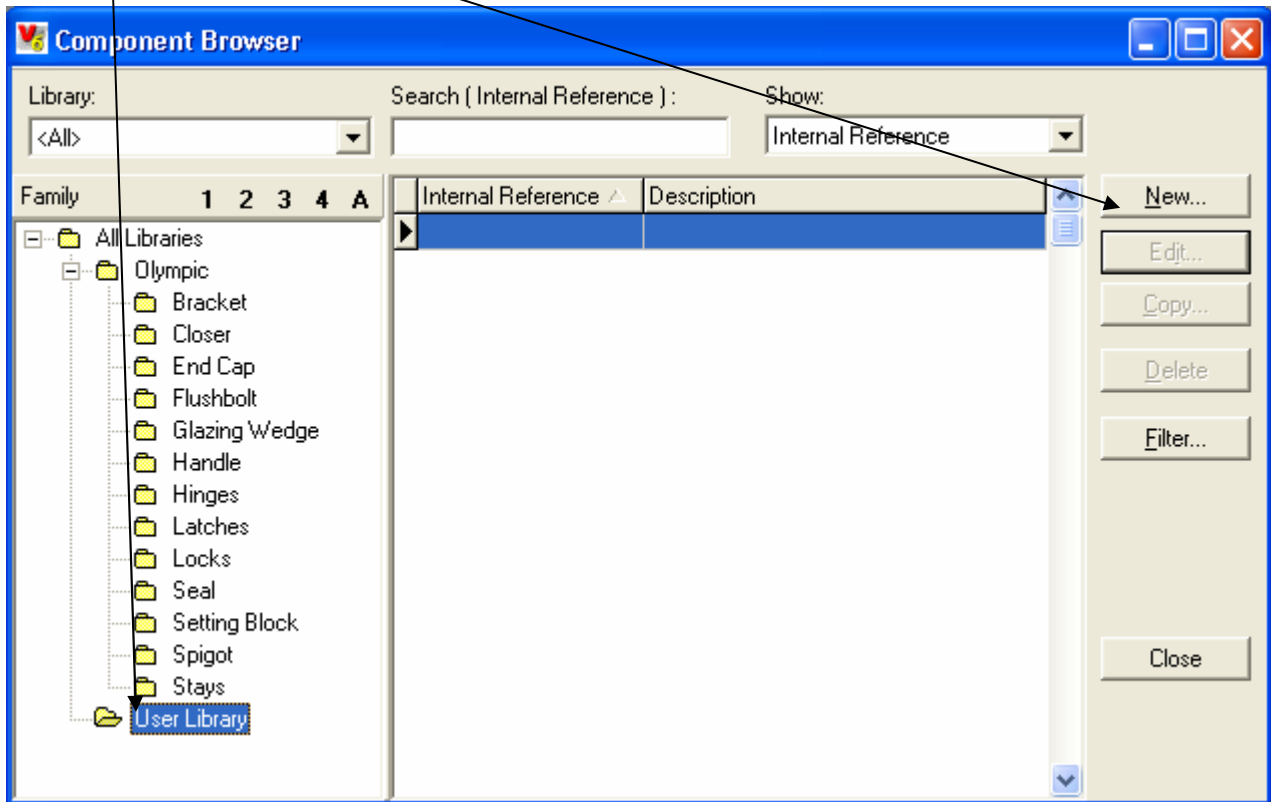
Component Browser

Library:
<All>

Search ( Internal Reference ) :

Show:
Internal Reference

Family 1 2 3 4 A

All Libraries
Olympic
Bracket
Closer
End Cap
Flushbolt
Glazing Wedge
Handle
Hinges
Latches
Locks
Seal
Setting Block
Spigot
Stays
User Library

| Internal Reference | Description |
|---|---|
| | |

New...
Edit...
Copy...
Delete
Filter...
Close